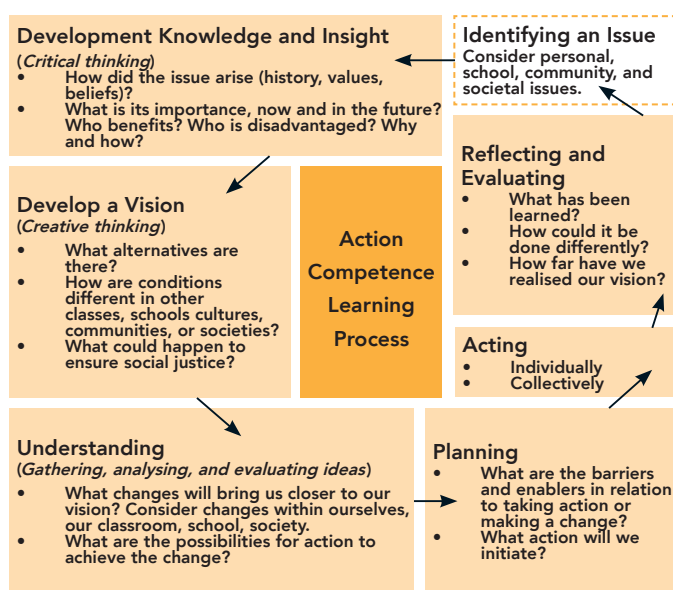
Development Knowledge and Insight
(*Critical thinking*)
- How did the issue arise (history, values, beliefs)?
- What is its importance, now and in the future? Who benefits? Who is disadvantaged? Why and how?

Identifying an Issue
Consider personal, school, community, and societal issues.

Develop a Vision
(*Creative thinking*)
- What alternatives are there?
- How are conditions different in other classes, schools cultures, communities, or societies?
- What could happen to ensure social justice?

Action Competence Learning Process

Reflecting and Evaluating
- What has been learned?
- How could it be done differently?
- How far have we realised our vision?

Acting
- Individually
- Collectively

Understanding
(*Gathering, analysing, and evaluating ideas*)
- What changes will bring us closer to our vision? Consider changes within ourselves, our classroom, school, society.
- What are the possibilities for action to achieve the change?

Planning
- What are the barriers and enablers in relation to taking action or making a change?
- What action will we initiate?